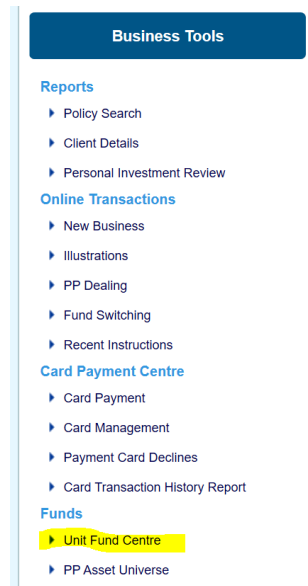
Business Tools

Reports

Policy Search

Client Details

Personal Investment Review

Online Transactions

New Business

Illustrations

PP Dealing

Fund Switching

Recent Instructions

Card Payment Centre

Card Payment

Card Management

Payment Card Declines

Card Transaction History Report

Funds

Unit Fund Centre

PP Asset Universe